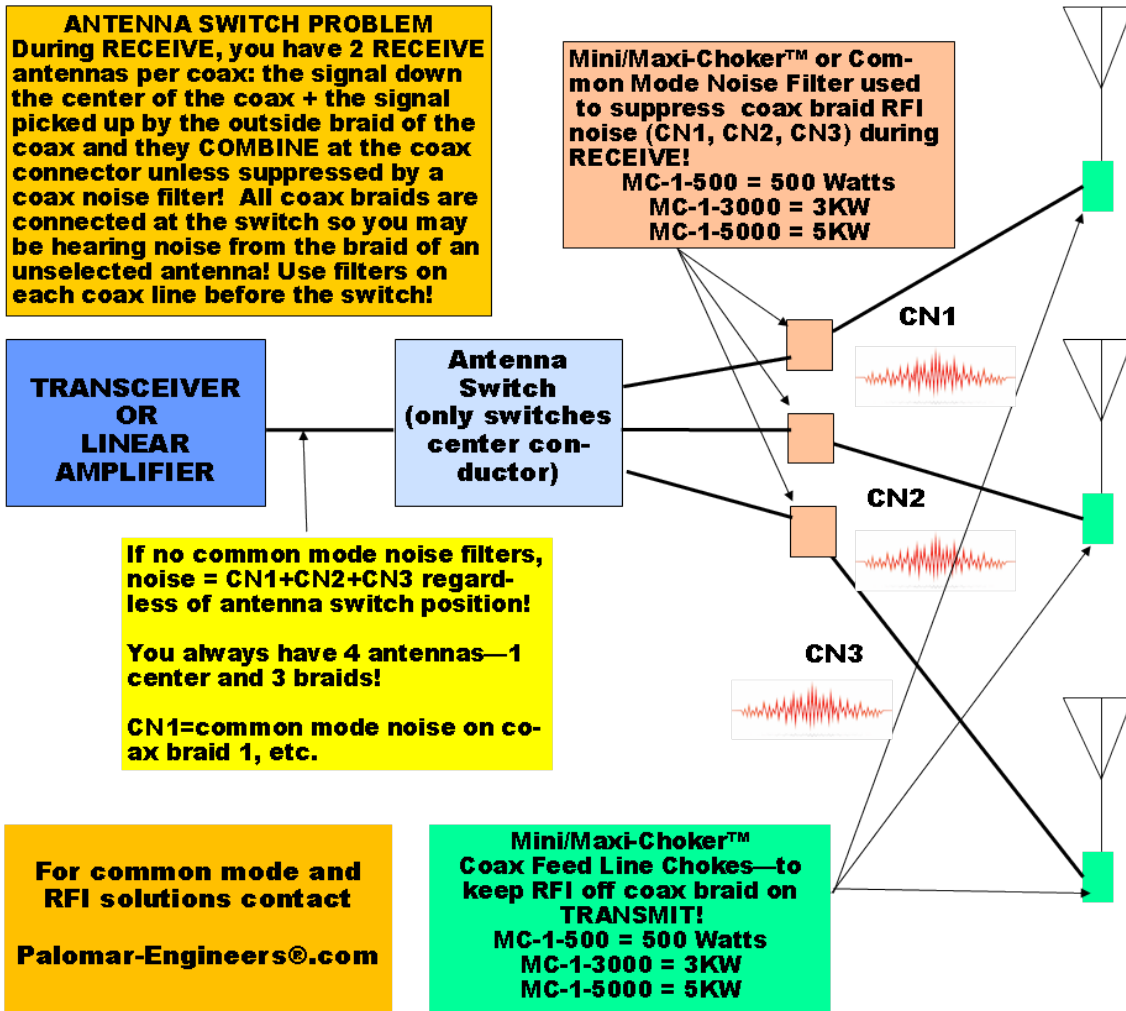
ANTENNA SWITCH PROBLEM
During RECEIVE, you have 2 RECEIVE antennas per coax: the signal down the center of the coax + the signal picked up by the outside braid of the coax and they COMBINE at the coax connector unless suppressed by a coax noise filter! All coax braids are connected at the switch so you may be hearing noise from the braid of an unselected antenna! Use filters on each coax line before the switch!

Mini/Maxi-Choker™ or Common Mode Noise Filter used to suppress coax braid RFI noise (CN1, CN2, CN3) during RECEIVE!
MC-1-500 = 500 Watts
MC-1-3000 = 3KW
MC-1-5000 = 5KW

TRANSCEIVER OR LINEAR AMPLIFIER

Antenna Switch (only switches center conductor)

CN1

CN2

CN3

If no common mode noise filters, noise = CN1+CN2+CN3 regardless of antenna switch position!

You always have 4 antennas—1 center and 3 braids!

CN1=common mode noise on coax braid 1, etc.

For common mode and RFI solutions contact

Palomar-Engineers®.com

Mini/Maxi-Choker™
Coax Feed Line Chokes—to keep RFI off coax braid on TRANSMIT!
MC-1-500 = 500 Watts
MC-1-3000 = 3KW
MC-1-5000 = 5KW